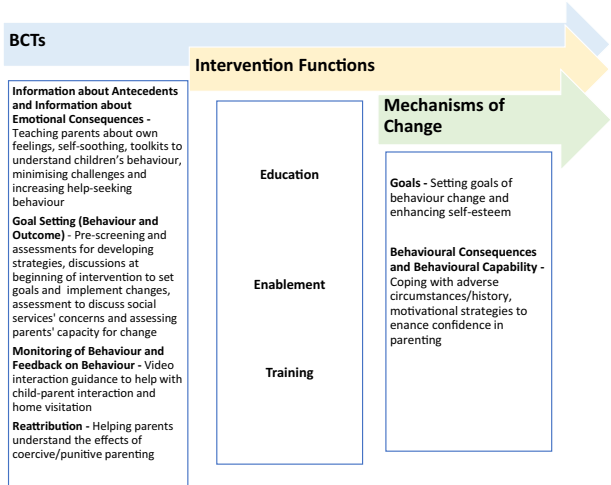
BCTs

Intervention Functions

Mechanisms of Change

Information about Antecedents and Information about Emotional Consequences - Teaching parents about own feelings, self-soothing, toolkits to understand children's behaviour, minimising challenges and increasing help-seeking behaviour

Goal Setting (Behaviour and Outcome) - Pre-screening and assessments for developing strategies, discussions at beginning of intervention to set goals and implement changes, assessment to discuss social services' concerns and assessing parents' capacity for change

Monitoring of Behaviour and Feedback on Behaviour - Video interaction guidance to help with child-parent interaction and home visitation

Reattribution - Helping parents understand the effects of coercive/punitive parenting

Education

Enablement

Training

Goals - Setting goals of behaviour change and enhancing self-esteem

Behavioural Consequences and Behavioural Capability - Coping with adverse circumstances/history, motivational strategies to enance confidence in parenting